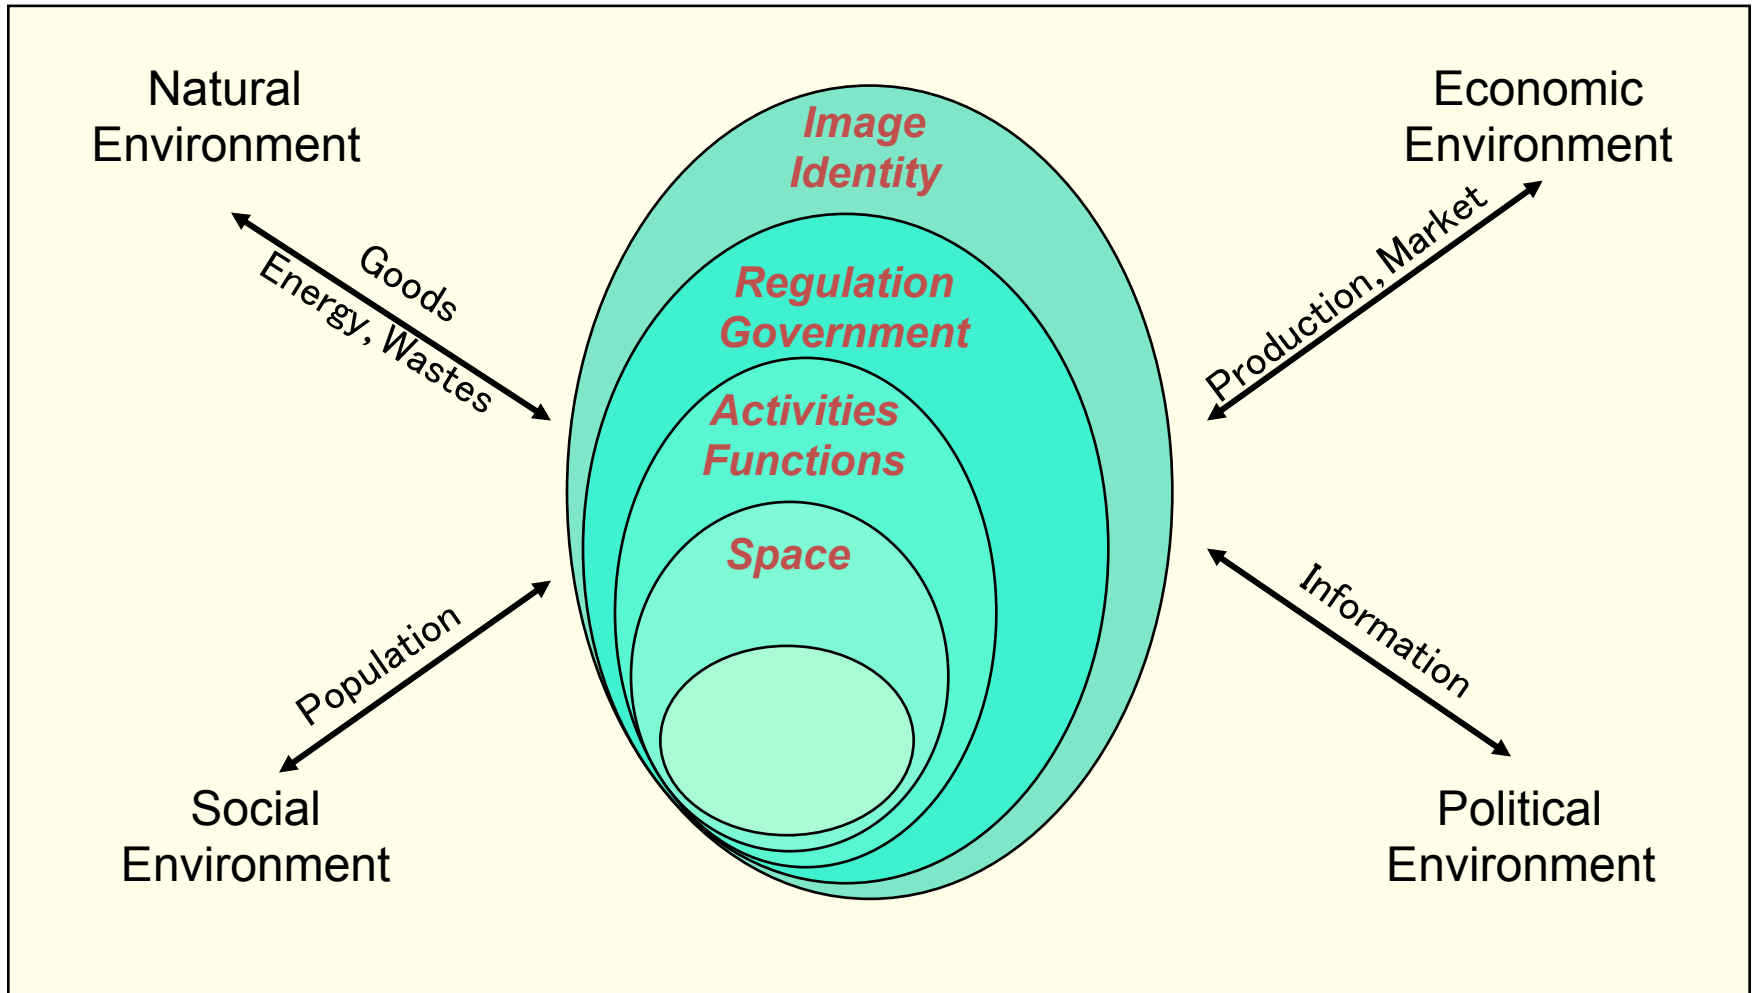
Natural Environment

Economic Environment

Goods

Energy, Wastes

Production, Market

Image Identity

Regulation Government

Activities Functions

Space

Population

Information

Social Environment

Political Environment